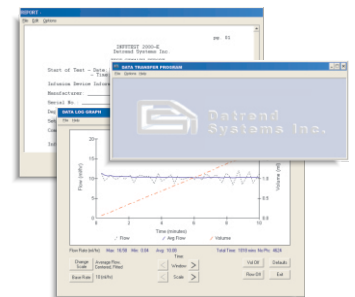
REPORT
File Edit Options

pg. 01

INFUTEST 2000-E
Datrend Systems Inc.

Start of Test - Date
- Time

Infusion Device Infusi
Manufacturer
Serial No

DATA TRANSFER PROGRAM
File Options Help

Datrend Systems Inc.

DATA LOG GRAPH
File Help

Flow (ml/hr)
Volume (ml)
Time (minutes)
Flow
Avg Flow
Volume

Flow Rate (ml/hr) Max: 10.58 Min: 0.04 Avg: 10.00
Total Time: 1059 min No Pts: 4626

Change Scale
Average Flow Selected Filter
Base Rate 10 (ml/hr)
Window
Scale
Vol Off
Rev Off
Defaults
Exit